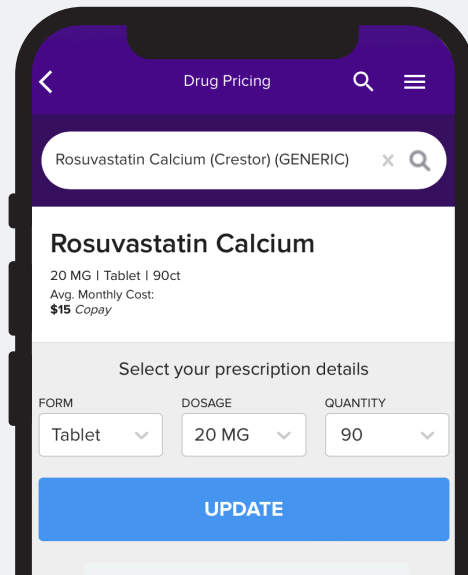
Drug Pricing

Rosuvastatin Calcium (Crestor) (GENERIC)

Rosuvastatin Calcium

20 MG | Tablet | 90ct

Avg. Monthly Cost:
**$15** *Copay*

Select your prescription details

FORM
Tablet

DOSAGE
20 MG

QUANTITY
90

UPDATE